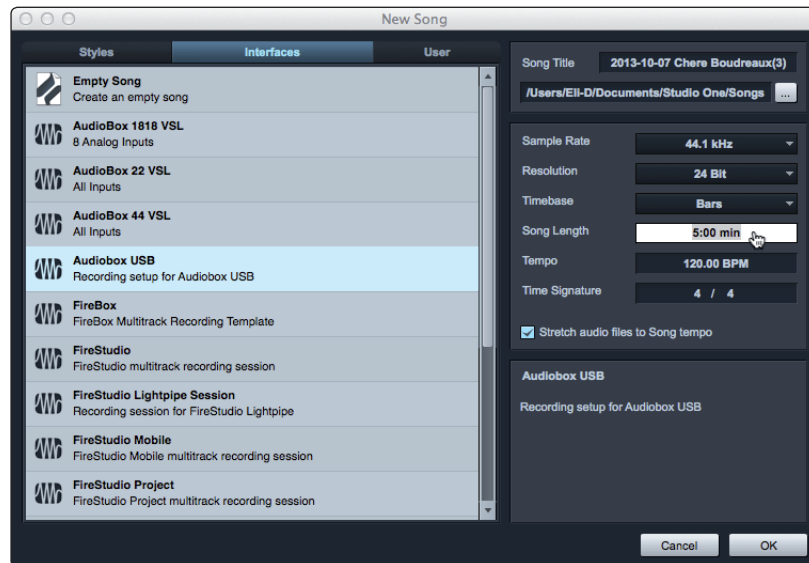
New Song

Styles
Interfaces
User

Empty Song
Create an empty song

AudioBox 1818 VSL
8 Analog Inputs

AudioBox 22 VSL
All Inputs

AudioBox 44 VSL
All Inputs

Audiobox USB
Recording setup for Audiobox USB

FireBox
FireBox Multitrack Recording Template

FireStudio
FireStudio multitrack recording session

FireStudio Lightpipe Session
Recording session for FireStudio Lightpipe

FireStudio Mobile
FireStudio Mobile multitrack recording session

FireStudio Project
FireStudio Project multitrack recording session

Song Title
2013-10-07 Chere Boudreaux(3)
/Users/Eli-D/Documents/Studio One/Songs
...

Sample Rate
44.1 kHz
Resolution
24 Bit
Timebase
Bars
Song Length
5:00 min
Tempo
120.00 BPM
Time Signature
4 / 4

Stretch audio files to Song tempo

Audiobox USB
Recording setup for Audiobox USB

Cancel
OK